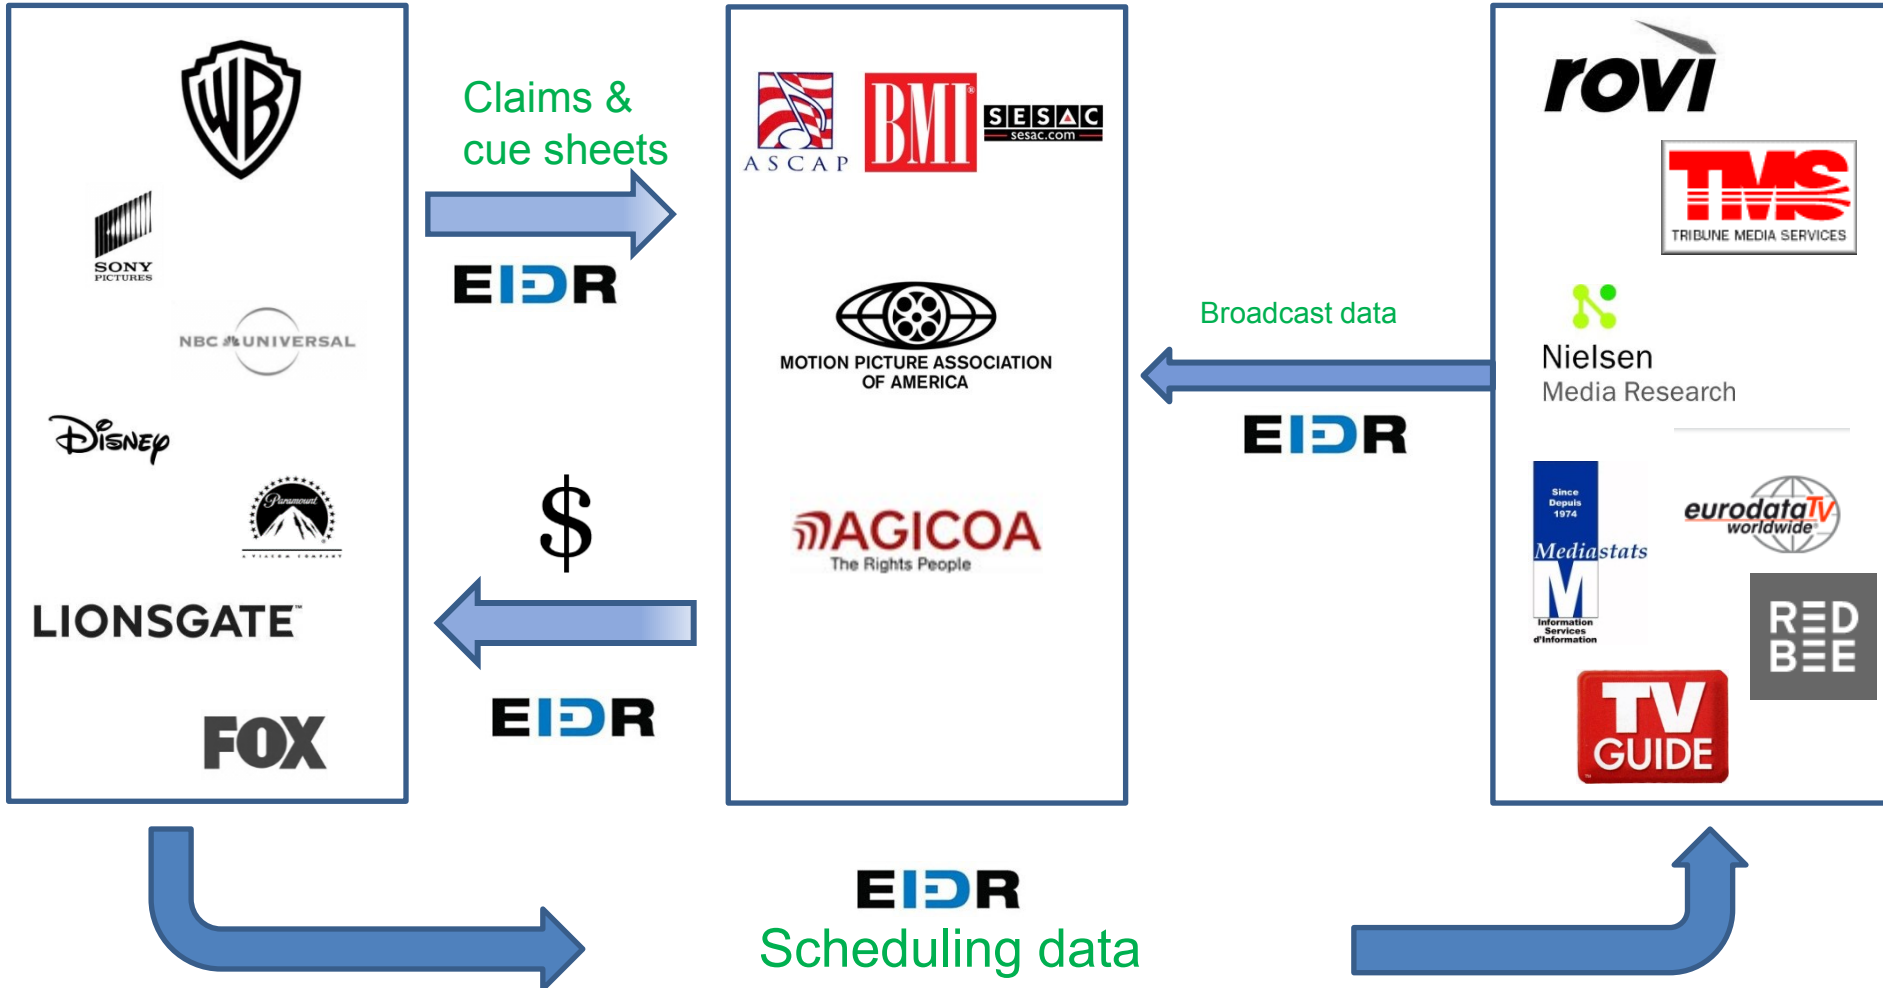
WB

SONY PICTURES

NBC UNIVERSAL

Disney

Paramount

LIONSGATE

FOX

Claims & cue sheets

EIDR

$

EIDR

ASCAP

BMI

SESAC sesac.com

MOTION PICTURE ASSOCIATION OF AMERICA

AGICOA The Rights People

Broadcast data

EIDR

rovi

TMS TRIBUNE MEDIA SERVICES

Nielsen Media Research

Since Depuis 1974 Mediastats M Information Services d'Information

eurodataTV worldwide

RED BEE

TV GUIDE

EIDR

Scheduling data